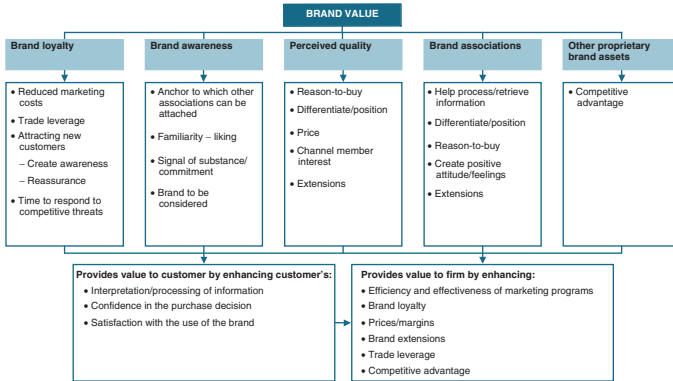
BRAND VALUE

Brand loyalty
• Reduced marketing costs
• Trade leverage
• Attracting new customers
– Create awareness
– Reassurance
• Time to respond to competitive threats

Brand awareness
• Anchor to which other associations can be attached
• Familiarity – liking
• Signal of substance/ commitment
• Brand to be considered

Perceived quality
• Reason-to-buy
• Differentiate/position
• Price
• Channel member interest
• Extensions

Brand associations
• Help process/retrieve information
• Differentiate/position
• Reason-to-buy
• Create positive attitude/feelings
• Extensions

Other proprietary brand assets
• Competitive advantage

Provides value to customer by enhancing customer's:
• Interpretation/processing of information
• Confidence in the purchase decision
• Satisfaction with the use of the brand

Provides value to firm by enhancing:
• Efficiency and effectiveness of marketing programs
• Brand loyalty
• Prices/margins
• Brand extensions
• Trade leverage
• Competitive advantage